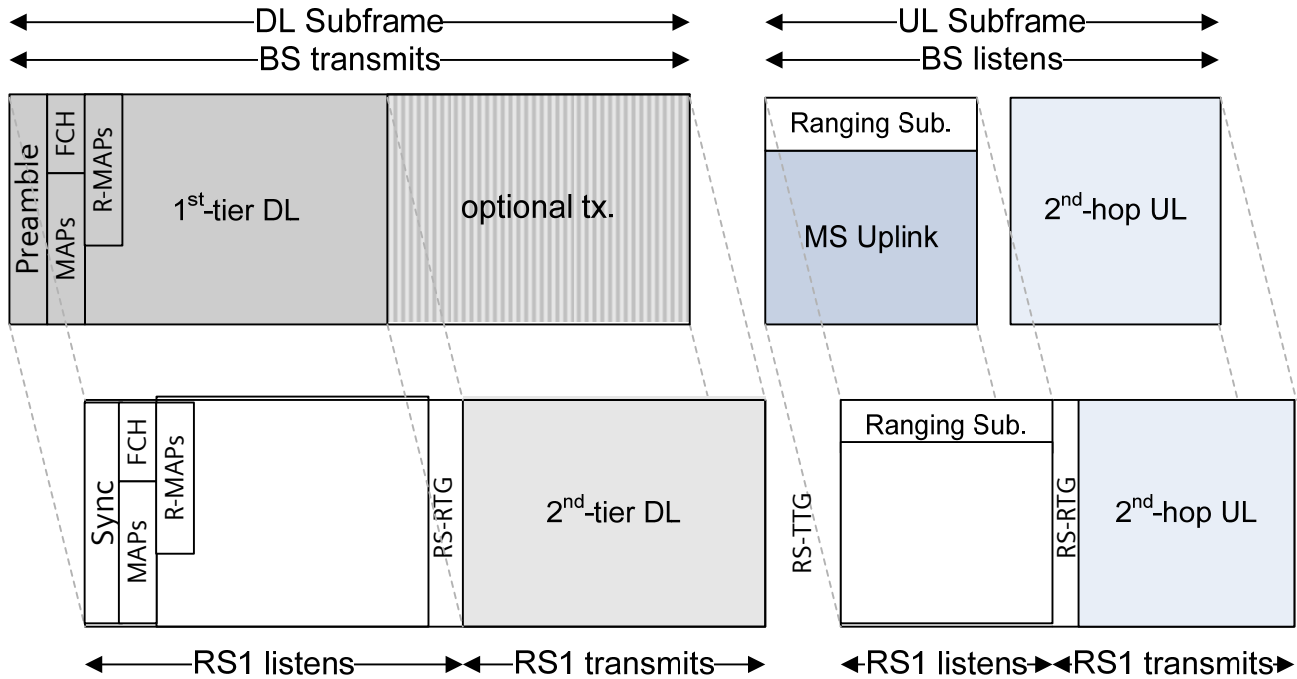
DL Subframe
BS transmits
UL Subframe
BS listens

Preamble
FCH
MAPs
R-MAPs
$1^{st}$-tier DL
optional tx.
Ranging Sub.
MS Uplink
$2^{nd}$-hop UL

Sync
FCH
MAPs
R-MAPs
RS-RTG
$2^{nd}$-tier DL
RS-TTG
Ranging Sub.
RS-RTG
$2^{nd}$-hop UL

RS1 listens
RS1 transmits
RS1 listens
RS1 transmits